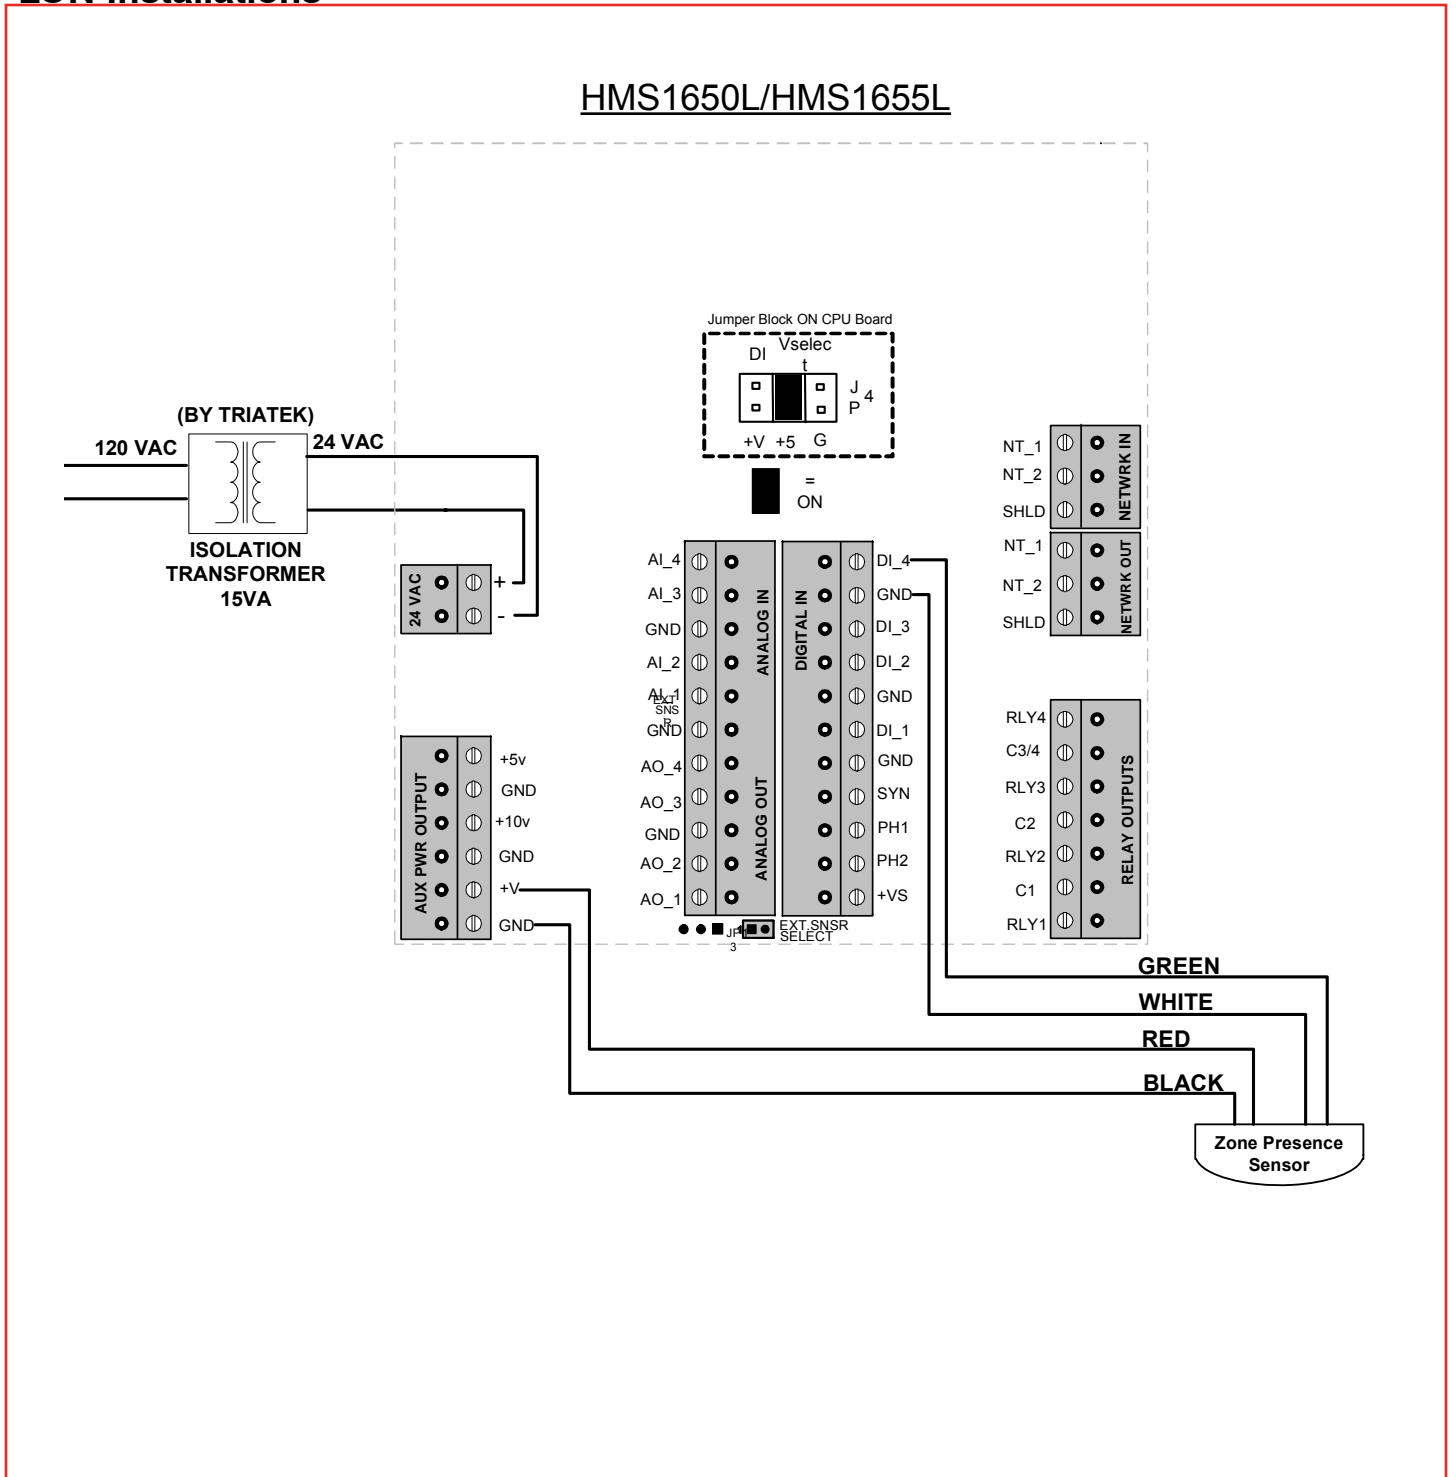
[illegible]

HMS1650L/HMS1655L

Jumper Block ON CPU Board
DI Vselect
J P 4
+V +5 G
= ON

(BY TRIATEK)
120 VAC
24 VAC
ISOLATION TRANSFORMER 15VA

24 VAC
+
-

AI_4
AI_3
GND
AI_2
AI_1
EXT SNSR
GND
AO_4
AO_3
GND
AO_2
AO_1
ANALOG IN
ANALOG OUT

DIGITAL IN
DI_4
GND
DI_3
DI_2
GND
DI_1
GND
SYN
PH1
PH2
+VS

JP3
EXT SNSR SELECT

NT_1
NT_2
SHLD
NETWRK IN
NT_1
NT_2
SHLD
NETWRK OUT

RLY4
C3/4
RLY3
C2
RLY2
C1
RLY1
RELAY OUTPUTS

AUX PWR OUTPUT
+5v
GND
+10v
GND
+V
GND

GREEN
WHITE
RED
BLACK
Zone Presence Sensor